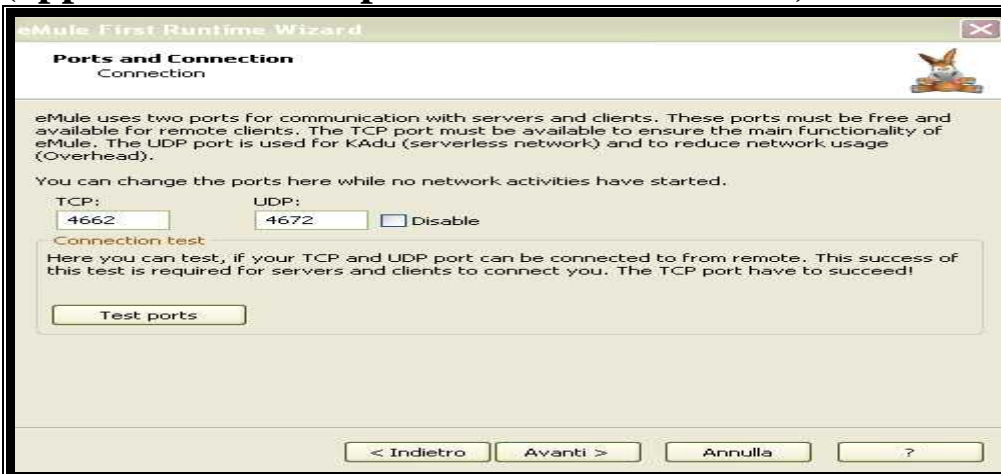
eMule First Runtime Wizard

Ports and Connection
Connection

eMule uses two ports for communication with servers and clients. These ports must be free and available for remote clients. The TCP port must be available to ensure the main functionality of eMule. The UDP port is used for KAdu (serverless network) and to reduce network usage (Overhead).

You can change the ports here while no network activities have started.

TCP: 4662
UDP: 4672
Disable

Connection test
Here you can test, if your TCP and UDP port can be connected to from remote. This success of this test is required for servers and clients to connect you. The TCP port have to succeed!

Test ports

< Indietro
Avanti >
Annulla
?